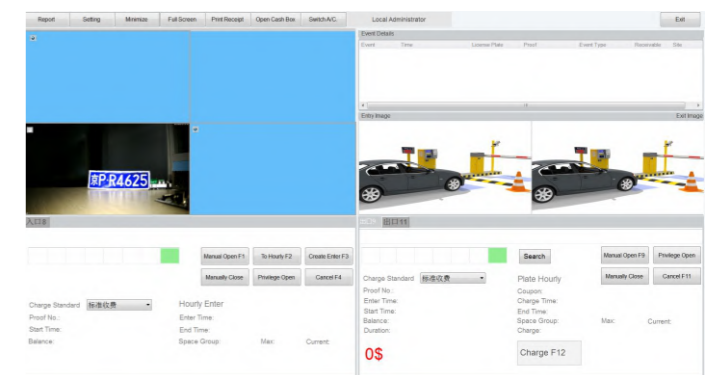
Report Setting Minimize Full Screen Print Receipt Open Cash Box Switch A/C Local Administrator Exit

Event Details

| Event | Time | License Plate | Proof | Event Type | Receivable | Site |
|---|---|---|---|---|---|---|

Entry Image Exit Image

京P R4625

入口1#

Manual Open F1 To Hourly F2 Create Enter F3

Manually Close Privilege Open Cancel F4

Charge Standard 标准收费

Hourly Enter

Proof No.:

Enter Time:

Start Time:

End Time:

Balance:

Space Group:

Max:

Current:

出口1#

Search

Manual Open F9 Privilege Open

Manually Close Cancel F11

Charge Standard 标准收费

Plate Hourly

Proof No.:

Coupon:

Enter Time:

Charge Time:

Start Time:

End Time:

Balance:

Space Group:

Max:

Current:

Duration:

Charge:

0$

Charge F12